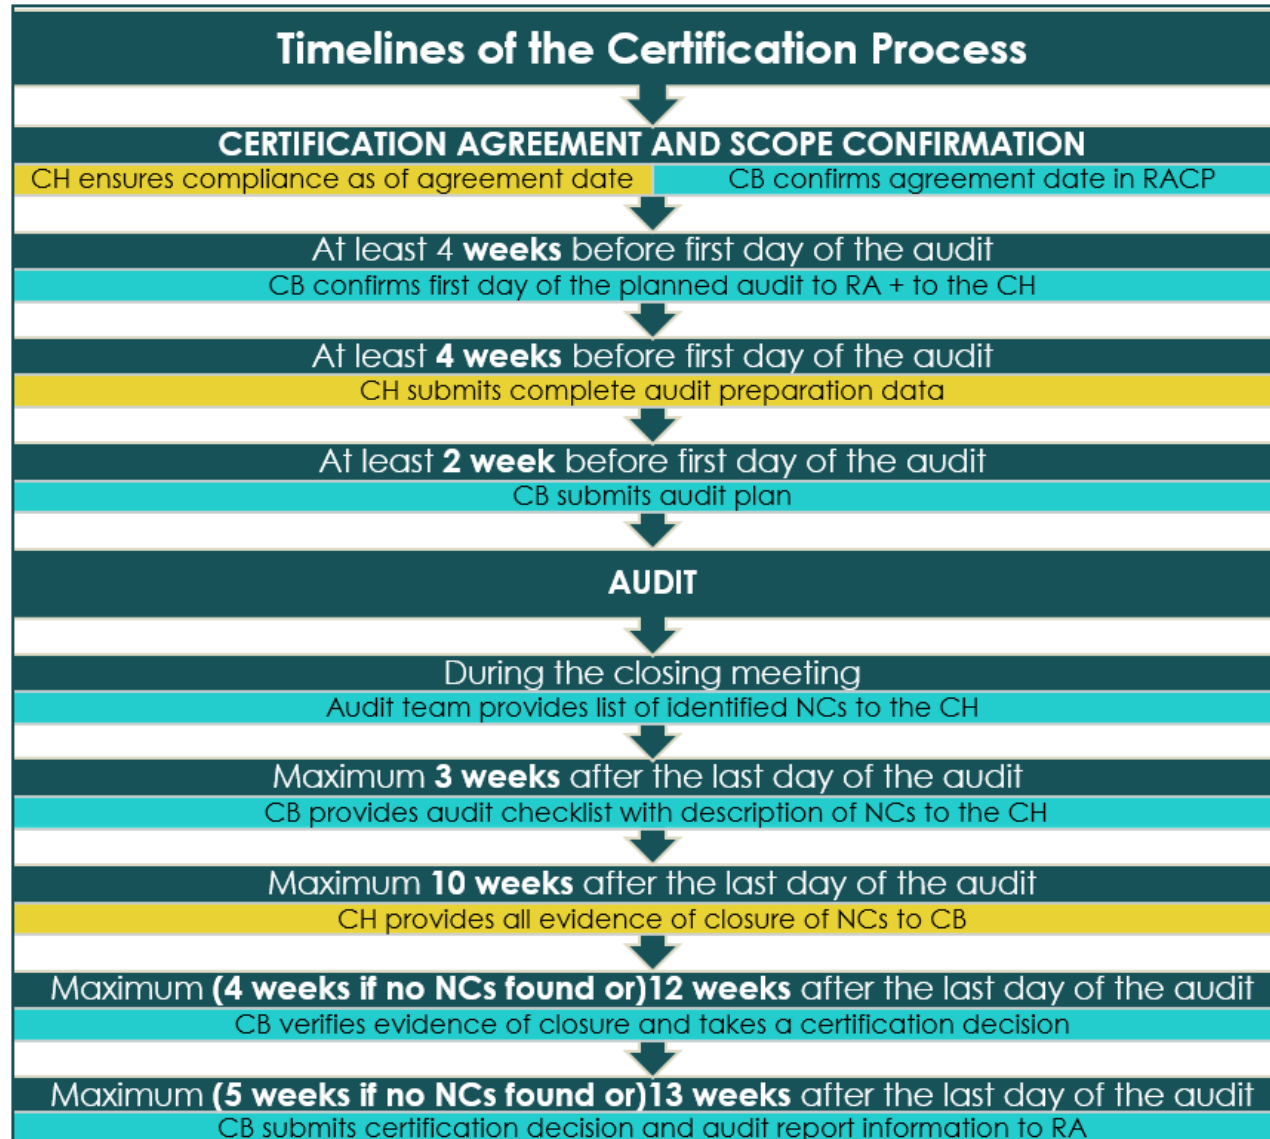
Timelines of the Certification Process

CERTIFICATION AGREEMENT AND SCOPE CONFIRMATION

CH ensures compliance as of agreement date

CB confirms agreement date in RACP

At least 4 **weeks** before first day of the audit

CB confirms first day of the planned audit to RA + to the CH

At least **4 weeks** before first day of the audit

CH submits complete audit preparation data

At least **2 week** before first day of the audit

CB submits audit plan

AUDIT

During the closing meeting

Audit team provides list of identified NCs to the CH

Maximum **3 weeks** after the last day of the audit

CB provides audit checklist with description of NCs to the CH

Maximum **10 weeks** after the last day of the audit

CH provides all evidence of closure of NCs to CB

Maximum **(4 weeks if no NCs found or)12 weeks** after the last day of the audit

CB verifies evidence of closure and takes a certification decision

Maximum **(5 weeks if no NCs found or)13 weeks** after the last day of the audit

CB submits certification decision and audit report information to RA